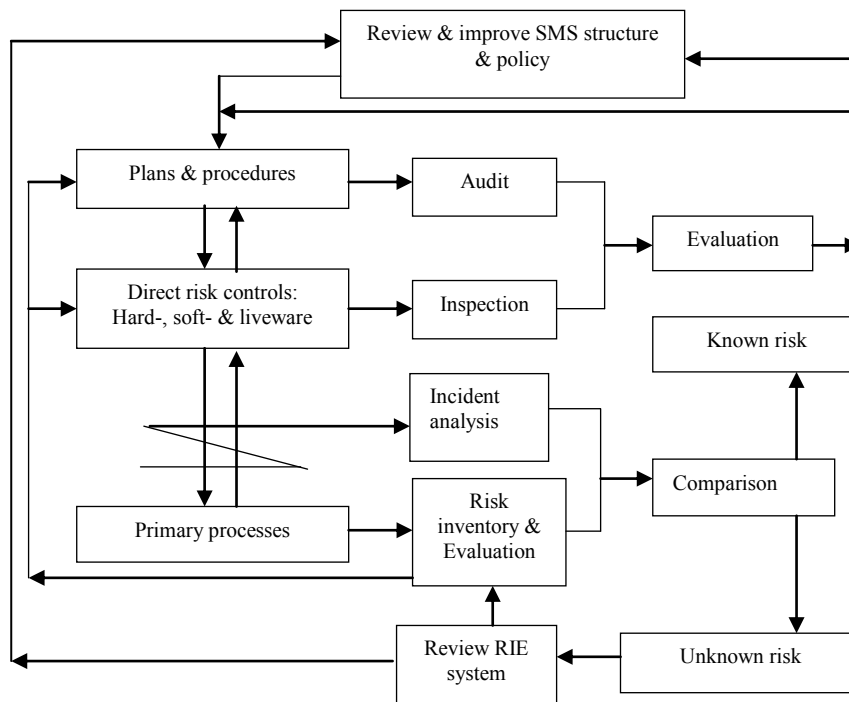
Review & improve SMS structure & policy

Plans & procedures

Audit

Evaluation

Direct risk controls: Hard-, soft- & liveware

Inspection

Known risk

Incident analysis

Comparison

Risk inventory & Evaluation

Primary processes

Review RIE system

Unknown risk